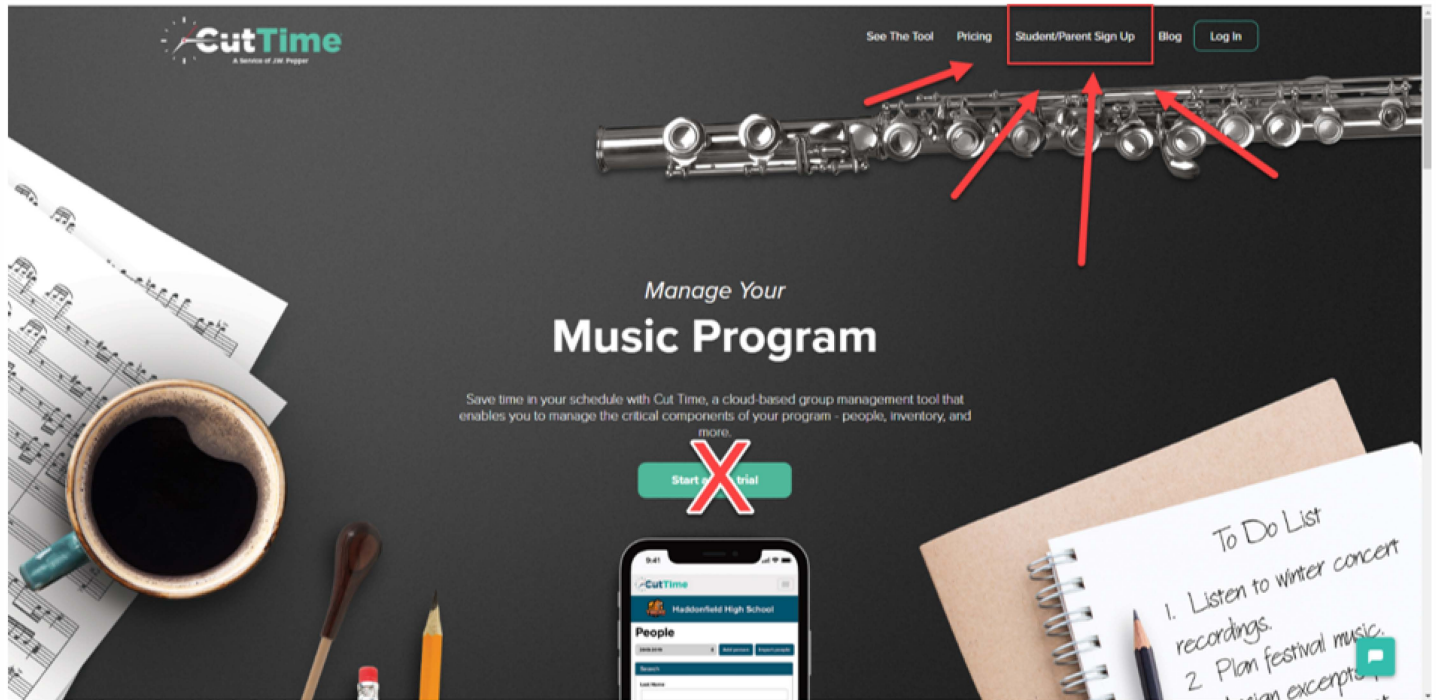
CutTime
A Service of J.W. Pepper

See The Tool Pricing Student/Parent Sign Up Blog Log In

Manage Your
Music Program

Save time in your schedule with Cut Time, a cloud-based group management tool that enables you to manage the critical components of your program - people, inventory, and more.

Start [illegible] trial

9:41
CutTime
Haddonfield High School
People
Add person Import people
Search
Last Name

To Do List
1. Listen to winter concert recordings.
2. Plan festival music.
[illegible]ign excerpts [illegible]